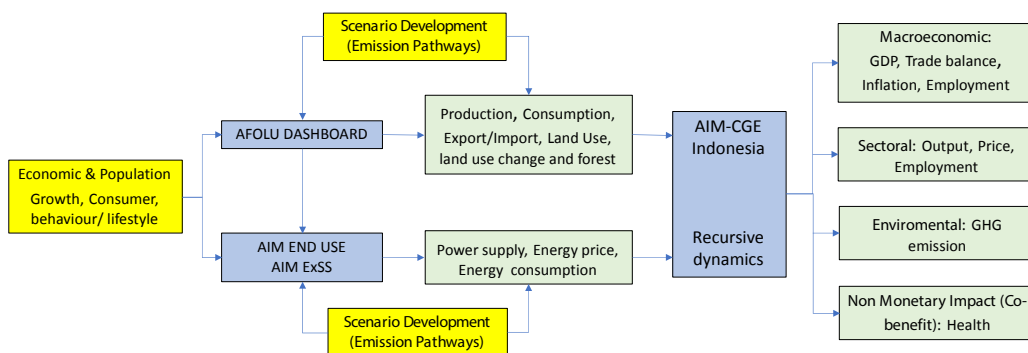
Scenario Development (Emission Pathways)

Economic & Population Growth, Consumer, behaviour/ lifestyle

AFOLU DASHBOARD

Production, Consumption, Export/Import, Land Use, land use change and forest

AIM END USE
AIM ExSS

Power supply, Energy price, Energy consumption

Scenario Development (Emission Pathways)

AIM-CGE Indonesia

Recursive dynamics

Macroeconomic: GDP, Trade balance, Inflation, Employment

Sectoral: Output, Price, Employment

Enviromental: GHG emission

Non Monetary Impact (Co-benefit): Health